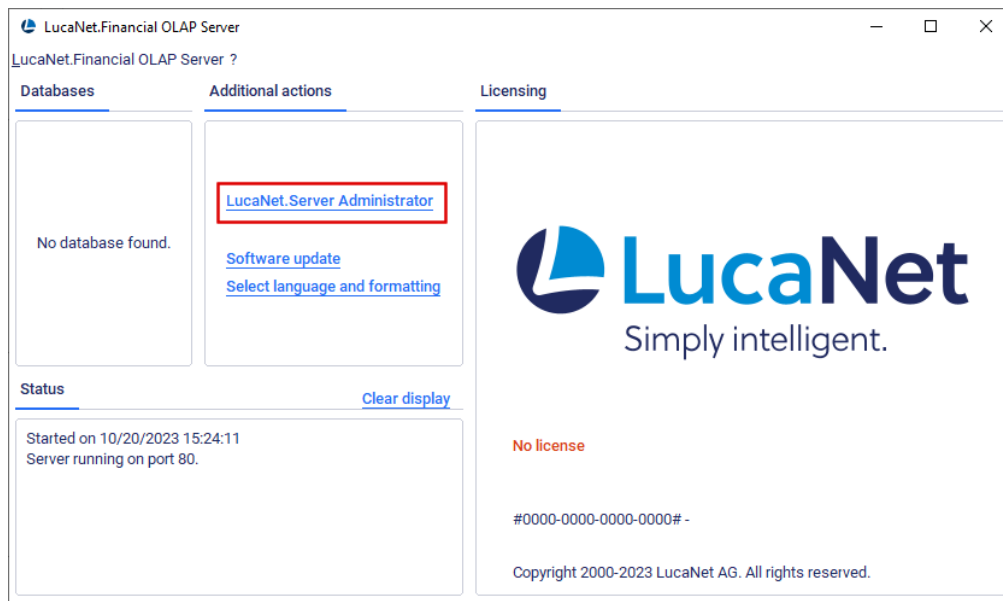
LucaNet.Financial OLAP Server

LucaNet.Financial OLAP Server ?

Databases

Additional actions

Licensing

No database found.

LucaNet.Server Administrator

Software update

Select language and formatting

LucaNet

Simply intelligent.

Status

Clear display

Started on 10/20/2023 15:24:11
Server running on port 80.

No license

#0000-0000-0000-0000# -

Copyright 2000-2023 LucaNet AG. All rights reserved.